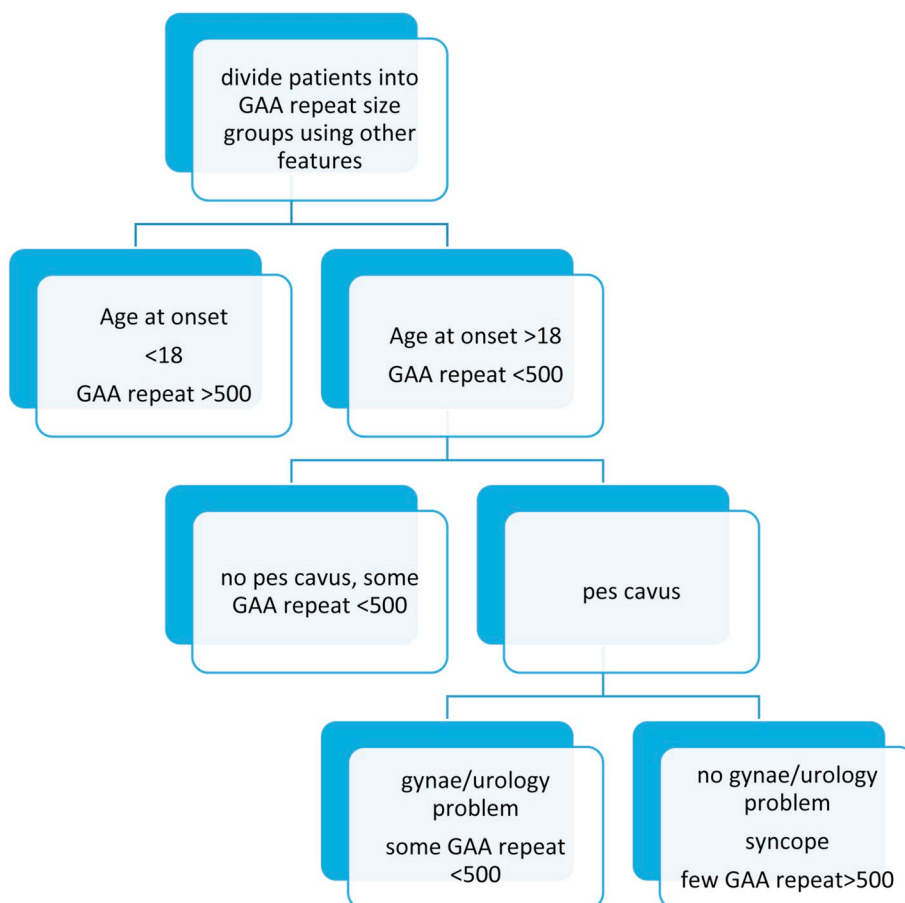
divide patients into GAA repeat size groups using other features

Age at onset
<18
GAA repeat >500

Age at onset >18
GAA repeat <500

no pes cavus, some GAA repeat <500

pes cavus

gynae/urology problem
some GAA repeat <500

no gynae/urology problem
syncope
few GAA repeat>500